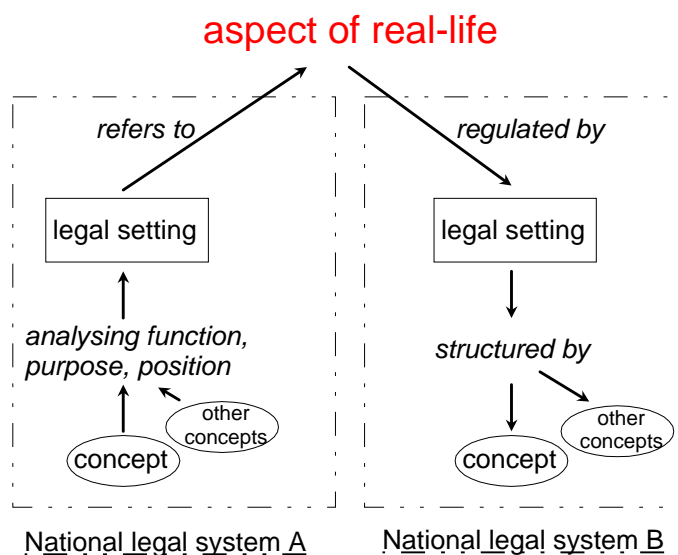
aspect of real-life

refers to

legal setting

analysing function, purpose, position

other concepts

concept

National legal system A

regulated by

legal setting

structured by

other concepts

concept

National legal system B